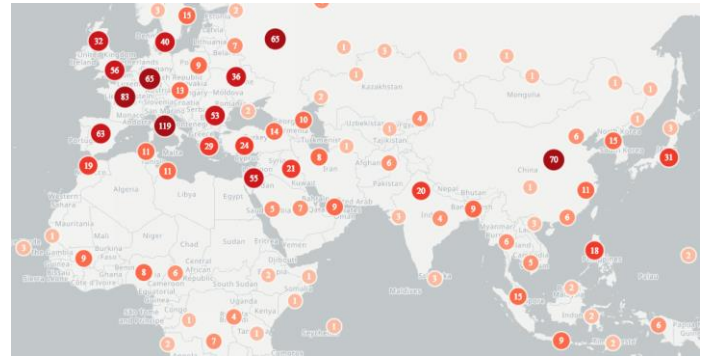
3
15
32
40
65
7
56
65
9
36
83
13
53
63
119
14
10
29
24
21
8
19
11
55
11
5
2
9
20
9
70
15
31
11
6
6
18
15
9
8
6
2
3
4
3
Kazakhstan
Mongolia
Uzbekistan
Tajikistan
Afghanistan
Pakistan
Nepal
Bhutan
India
China
Iran
Kuwait
Syria
Algeria
Libya
Egypt
Mauritania
Mali
Niger
Chad
Sudan
Burkina Faso
Ghana
Benin
Central African Republic
South Sudan
Uganda
Kenya
Somalia
Djibouti
Yemen
Maldives
Myanmar
Palau
Moldova
Lithuania
Latvia
Seychelles
Côte d'Ivoire
Cameroon
Sierra Leone